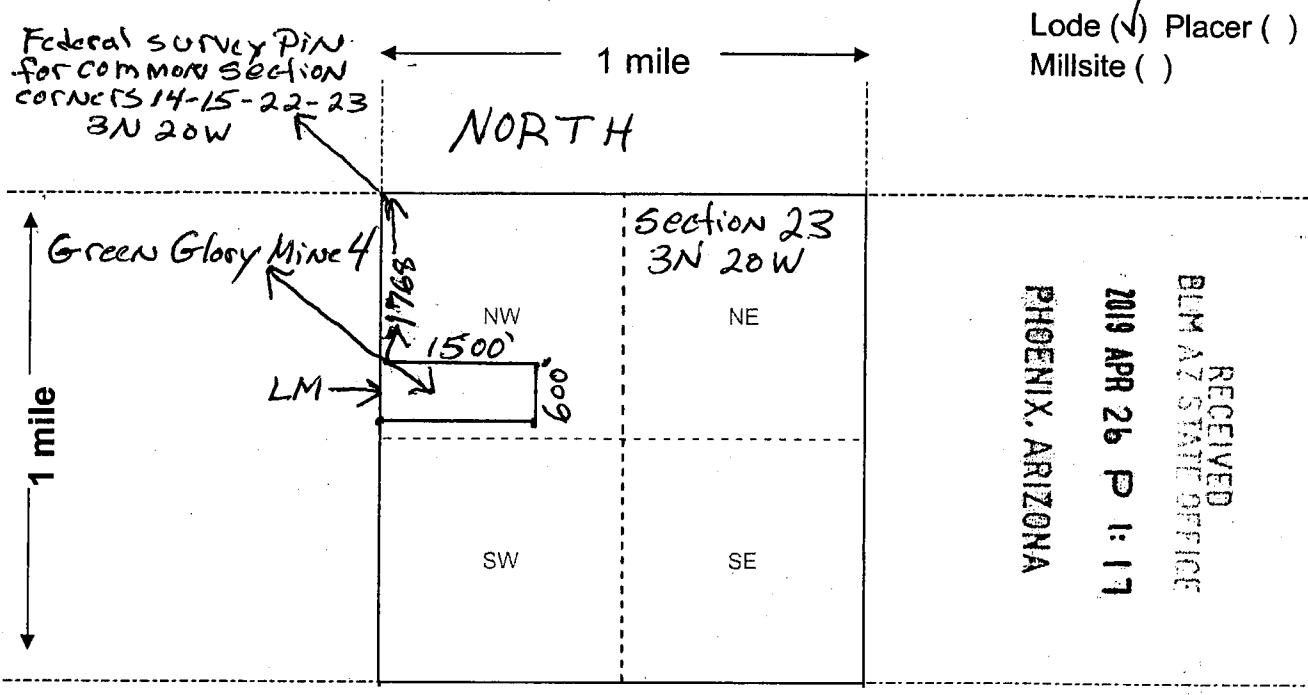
Federal survey PiN for common Section corners 14-15-22-23 3N 20W

1 mile

Lode (√) Placer ( )
Millsite ( )

NORTH

Green Glory Mine 4

1768'

Section 23
3N 20W

NW

NE

1500'

LM

600'

1 mile

SW

SE

RECEIVED
BLM AZ STATE OFFICE
2019 APR 26 P 1:17
PHOENIX, ARIZONA